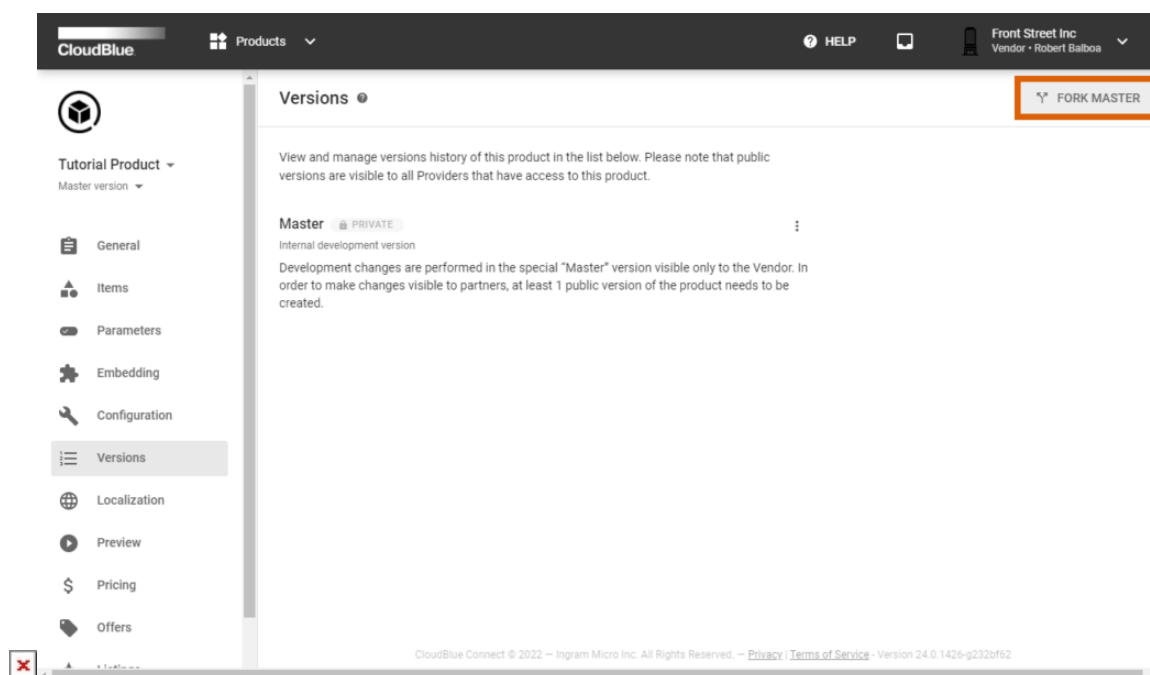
CloudBlue

Products

HELP

Front Street Inc
Vendor • Robert Balboa

Versions

FORK MASTER

Tutorial Product
Master version

General
Items
Parameters
Embedding
Configuration
Versions
Localization
Preview
Pricing
Offers
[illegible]

View and manage versions history of this product in the list below. Please note that public versions are visible to all Providers that have access to this product.

Master PRIVATE
Internal development version
Development changes are performed in the special "Master" version visible only to the Vendor. In order to make changes visible to partners, at least 1 public version of the product needs to be created.

CloudBlue Connect © 2022 — Ingram Micro Inc. All Rights Reserved. — Privacy | Terms of Service - Version 24.0.1426-g232bf62